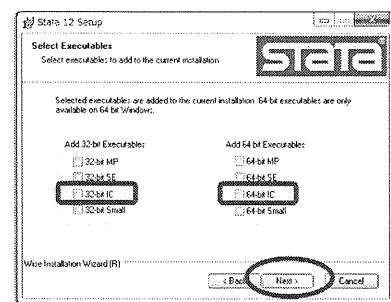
Stata 12 Setup

Select Executables
Select executables to add to the current installation

stata

Selected executables are added to the current installation. 64-bit executables are only available on 64 bit Windows.

Add 32-bit Executable:
32-bit MP
32-bit SE
32-bit IC
32-bit Small

Add 64 bit Executable:
64-bit MP
64-bit SE
64-bit IC
64-bit Small

Wise Installation Wizard (R)

< Back
Next >
Cancel